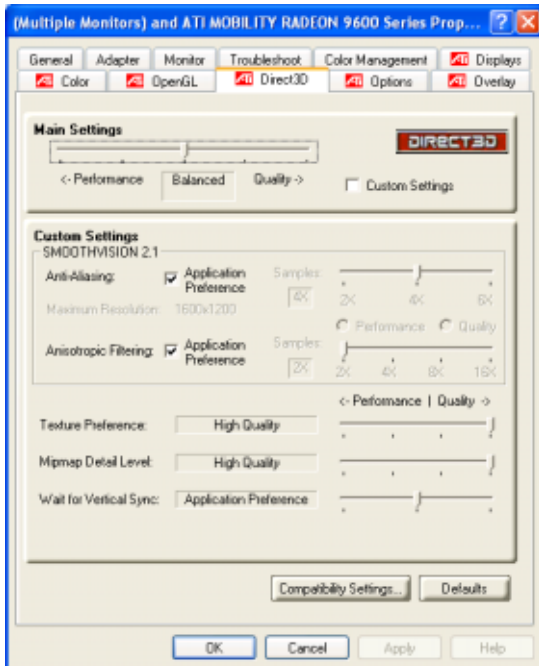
(Multiple Monitors) and ATI MOBILITY RADEON 9600 Series Prop...

General | Adapter | Monitor | Troubleshoot | Color Management | Displays
Color | OpenGL | Direct3D | Options | Overlay

Main Settings

DIRECT3D

<- Performance | Balanced | Quality ->

Custom Settings

Custom Settings
SMOOTHVISION 2.1

Anti-Aliasing: Application Preference
Samples: 4X
2X 4X 6X

Maximum Resolution: 1600x1200

Performance Quality

Anisotropic Filtering: Application Preference
Samples: 2X
2X 4X 8X 16X

<- Performance | Quality ->

Texture Preference: High Quality

Mipmap Detail Level: High Quality

Wait for Vertical Sync: Application Preference

Compatibility Settings... | Defaults

OK | Cancel | Apply | Help